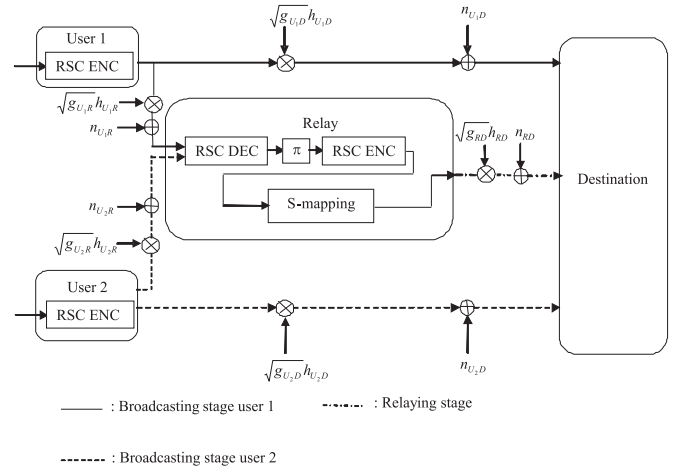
User 1

RSC ENC

$\sqrt{g_{U_1D}}\,h_{U_1D}$

$n_{U_1D}$

$\sqrt{g_{U_1R}}\,h_{U_1R}$

$n_{U_1R}$

Relay

RSC DEC

$\pi$

RSC ENC

S-mapping

$\sqrt{g_{RD}}\,h_{RD}$

$n_{RD}$

Destination

$n_{U_2R}$

$\sqrt{g_{U_2R}}\,h_{U_2R}$

User 2

RSC ENC

$\sqrt{g_{U_2D}}\,h_{U_2D}$

$n_{U_2D}$

: Broadcasting stage user 1

: Relaying stage

: Broadcasting stage user 2